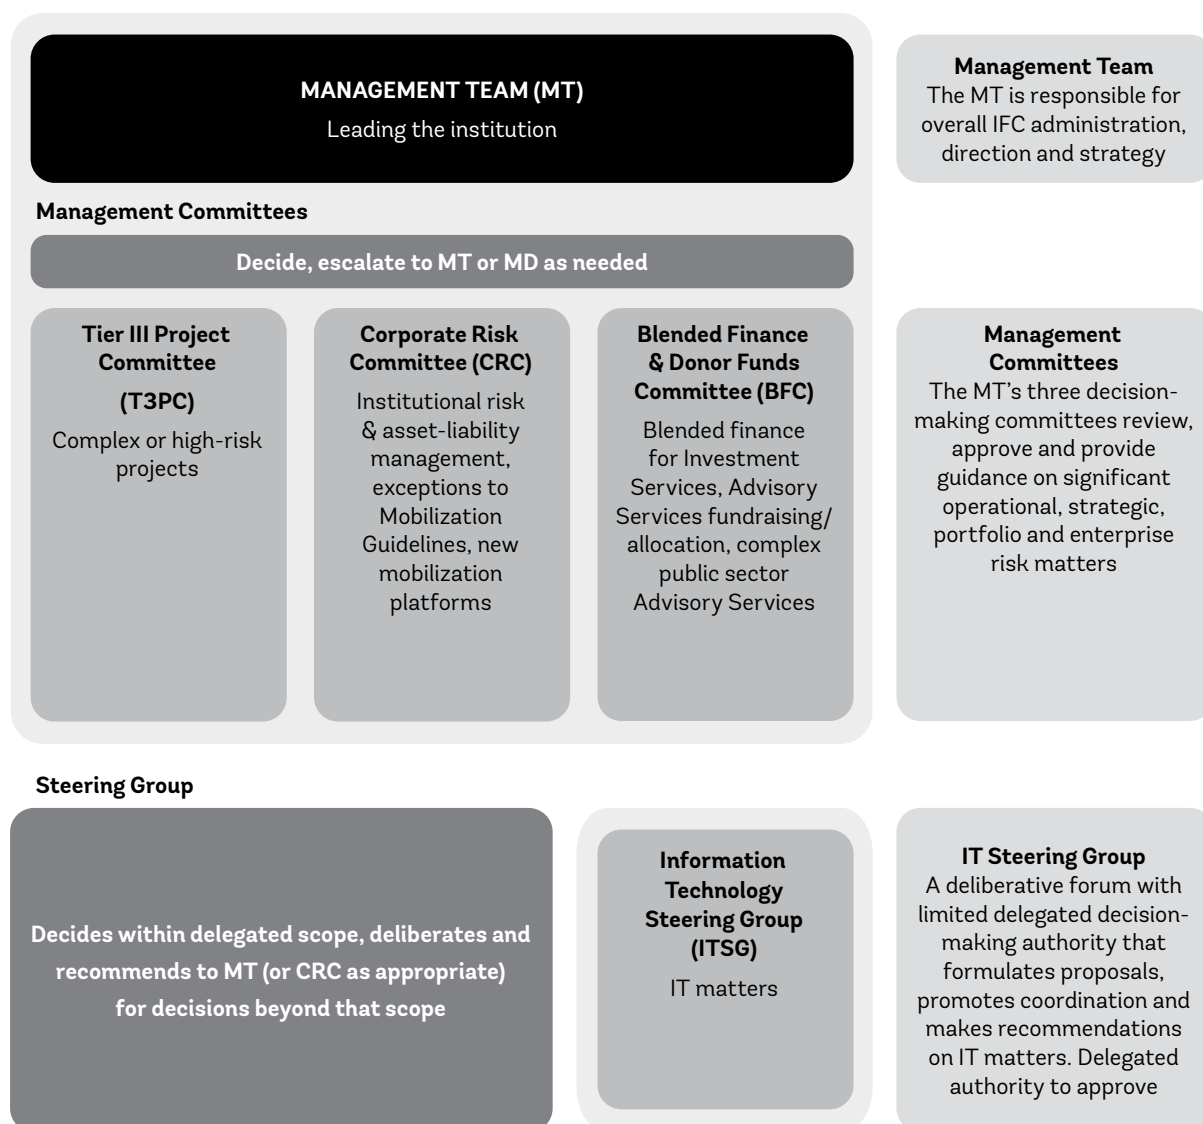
MANAGEMENT TEAM (MT)
Leading the institution

Management Team
The MT is responsible for overall IFC administration, direction and strategy

Management Committees

Decide, escalate to MT or MD as needed

Tier III Project Committee
(T3PC)
Complex or high-risk projects

Corporate Risk Committee (CRC)
Institutional risk & asset-liability management, exceptions to Mobilization Guidelines, new mobilization platforms

Blended Finance & Donor Funds Committee (BFC)
Blended finance for Investment Services, Advisory Services fundraising/ allocation, complex public sector Advisory Services

Management Committees
The MT's three decision-making committees review, approve and provide guidance on significant operational, strategic, portfolio and enterprise risk matters

Steering Group

Decides within delegated scope, deliberates and recommends to MT (or CRC as appropriate) for decisions beyond that scope

Information Technology Steering Group (ITSG)
IT matters

IT Steering Group
A deliberative forum with limited delegated decision-making authority that formulates proposals, promotes coordination and makes recommendations on IT matters. Delegated authority to approve